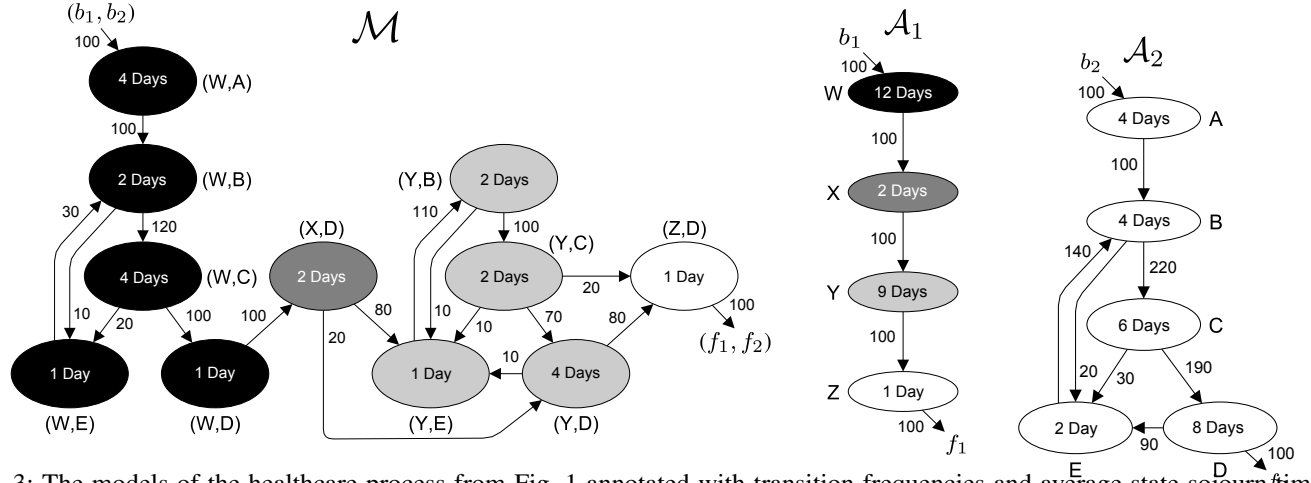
$(b_1, b_2)$
$\mathcal{M}$
100
4 Days (W,A)
100
2 Days (W,B)
30
120
4 Days (W,C)
10
20
100
1 Day
1 Day
(W,E)
(W,D)
100
(X,D)
2 Days
20
80
(Y,B)
2 Days
110
100
(Y,C)
2 Days
10
20
10
70
(Z,D)
1 Day
100
$(f_1, f_2)$
80
10
1 Day
4 Days
(Y,E)
(Y,D)

$b_1$ $\mathcal{A}_1$
100
W 12 Days
100
X 2 Days
100
Y 9 Days
100
Z 1 Day
100 $f_1$

$b_2$ $\mathcal{A}_2$
100
4 Days A
100
4 Days B
140
220
6 Days C
20
30
190
2 Day
90
8 Days
100
E
D

3: The models of the healthcare process from Fig. 1 annotated with transition frequencies and average state sojourn tim